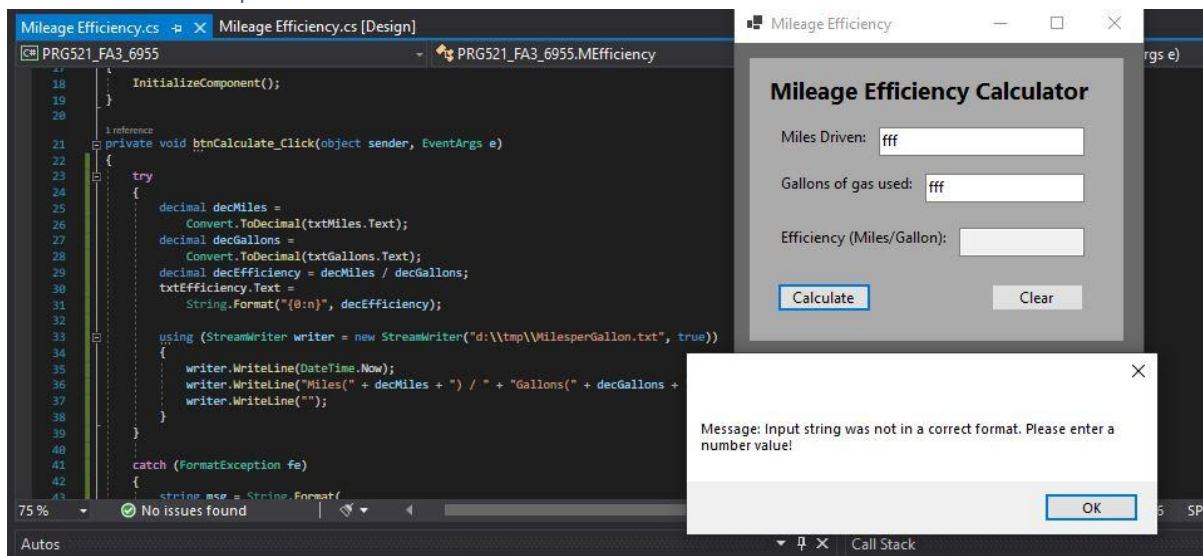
Mileage Efficiency.cs ⊕ X Mileage Efficiency.cs [Design]

PRG521_FA3_6955

PRG521_FA3_6955.MEfficiency

rgs e)

18 InitializeComponent();
19 }
20
1 reference
21 private void btnCalculate_Click(object sender, EventArgs e)
22 {
23 try
24 {
25 decimal decMiles =
26 Convert.ToDecimal(txtMiles.Text);
27 decimal decGallons =
28 Convert.ToDecimal(txtGallons.Text);
29 decimal decEfficiency = decMiles / decGallons;
30 txtEfficiency.Text =
31 String.Format("{0:n}", decEfficiency);
32
33 using (StreamWriter writer = new StreamWriter("d:\\tmp\\MilesperGallon.txt", true))
34 {
35 writer.WriteLine(DateTime.Now);
36 writer.WriteLine("Miles(" + decMiles + ") / " + "Gallons(" + decGallons +
37 writer.WriteLine("");
38 }
39 }
40
41 catch (FormatException fe)
42 {
43 string msg = String.Format(

75 %

No issues found

Autos

Call Stack

Mileage Efficiency

Mileage Efficiency Calculator

Miles Driven: fff

Gallons of gas used: fff

Efficiency (Miles/Gallon):

Calculate

Clear

Message: Input string was not in a correct format. Please enter a number value!

OK